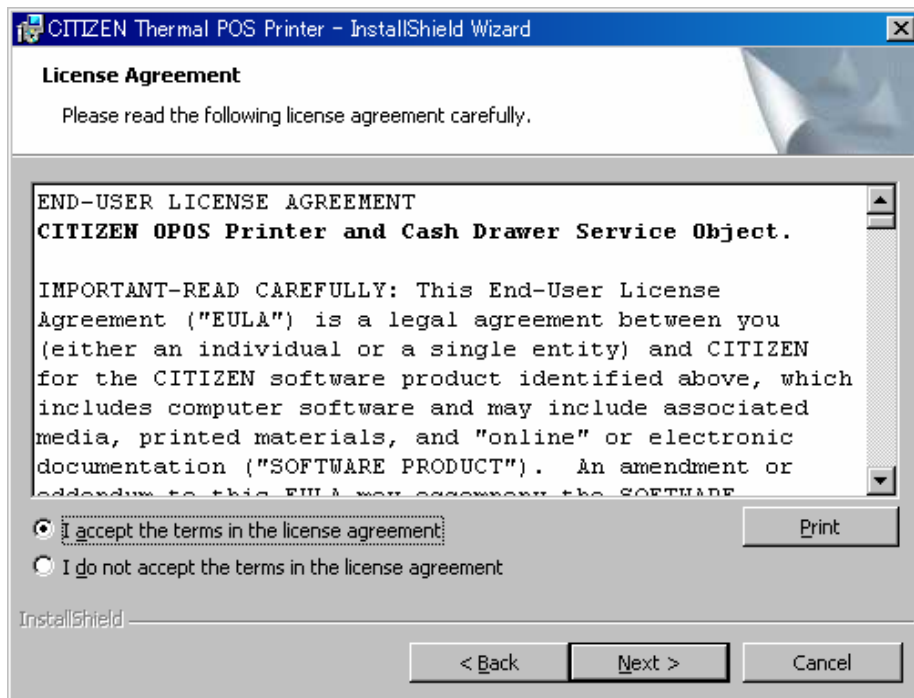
CITIZEN Thermal POS Printer - InstallShield Wizard

License Agreement

Please read the following license agreement carefully.

END-USER LICENSE AGREEMENT
CITIZEN OPOS Printer and Cash Drawer Service Object.

IMPORTANT-READ CAREFULLY: This End-User License Agreement ("EULA") is a legal agreement between you (either an individual or a single entity) and CITIZEN for the CITIZEN software product identified above, which includes computer software and may include associated media, printed materials, and "online" or electronic documentation ("SOFTWARE PRODUCT"). An amendment or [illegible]

I accept the terms in the license agreement

I do not accept the terms in the license agreement

Print

InstallShield

< Back

Next >

Cancel